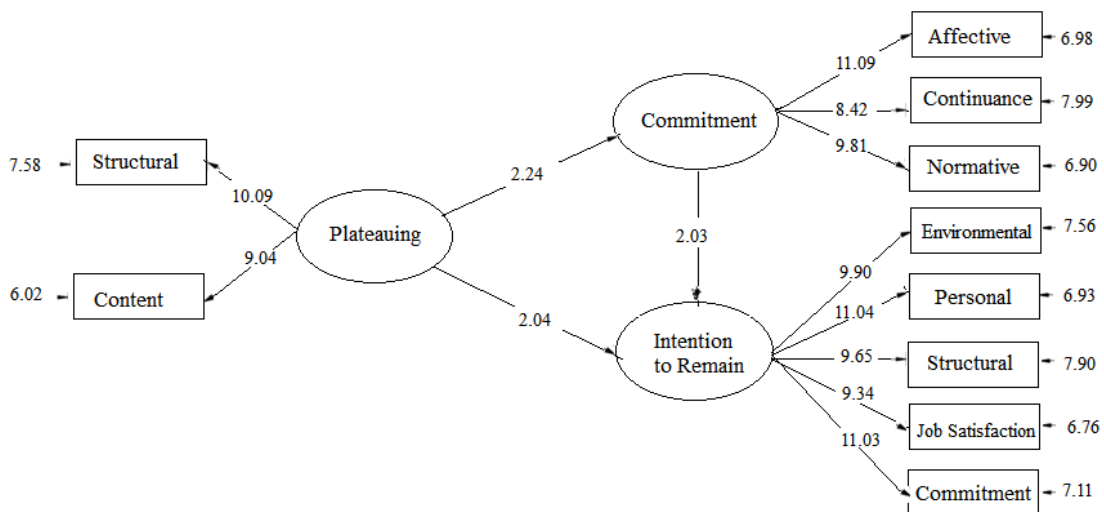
7.58 Structural

10.09

9.04

6.02 Content

Plateauing

2.24

2.04

Commitment

2.03

Intention to Remain

11.09

8.42

9.81

Affective 6.98

Continuance 7.99

Normative 6.90

9.90

11.04

9.65

9.34

11.03

Environmental 7.56

Personal 6.93

Structural 7.90

Job Satisfaction 6.76

Commitment 7.11